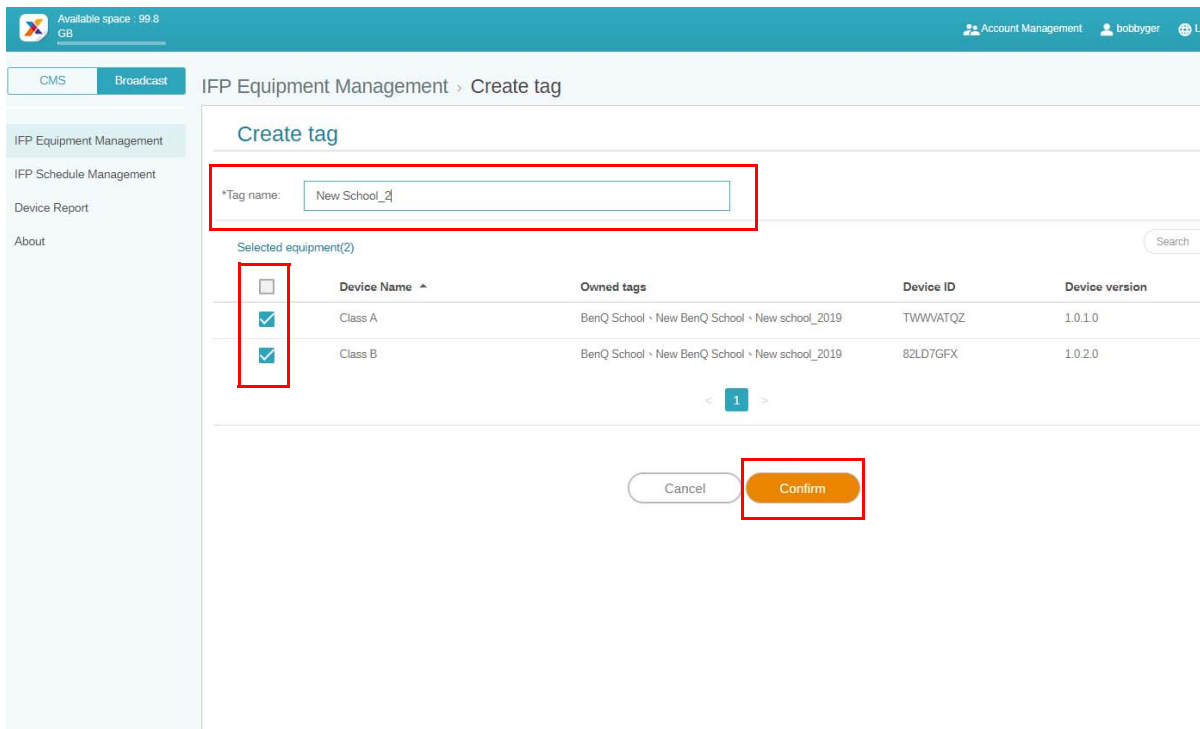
Available space : 99.8 GB

Account Management bobbyger L

CMS Broadcast

IFP Equipment Management › Create tag

IFP Equipment Management
IFP Schedule Management
Device Report
About

Create tag

*Tag name: New School_2

Selected equipment(2)

Search

| | Device Name | Owned tags | Device ID | Device version |
|---|---|---|---|---|
| ☐ | | | | |
| ☑ | Class A | BenQ School、New BenQ School、New school_2019 | TWWVATQZ | 1.0.1.0 |
| ☑ | Class B | BenQ School、New BenQ School、New school_2019 | 82LD7GFX | 1.0.2.0 |

< 1 >

Cancel Confirm